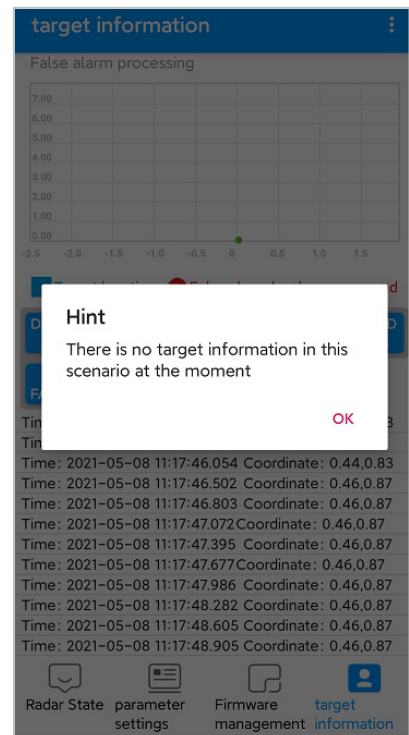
target information

False alarm processing

7.00
6.00
5.00
4.00
3.00
2.00
1.00
0.00
-2.5 -2.0 -1.5 -1.0 -0.5 0 0.5 1.0 1.5

Hint

There is no target information in this scenario at the moment

OK

Tim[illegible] 3
Tim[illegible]
Time: 2021-05-08 11:17:46.054 Coordinate: 0.44,0.83
Time: 2021-05-08 11:17:46.502 Coordinate: 0.46,0.87
Time: 2021-05-08 11:17:46.803 Coordinate: 0.46,0.87
Time: 2021-05-08 11:17:47.072 Coordinate: 0.46,0.87
Time: 2021-05-08 11:17:47.395 Coordinate: 0.46,0.87
Time: 2021-05-08 11:17:47.677 Coordinate: 0.46,0.87
Time: 2021-05-08 11:17:47.986 Coordinate: 0.46,0.87
Time: 2021-05-08 11:17:48.282 Coordinate: 0.46,0.87
Time: 2021-05-08 11:17:48.605 Coordinate: 0.46,0.87
Time: 2021-05-08 11:17:48.905 Coordinate: 0.46,0.87

Radar State
parameter settings
Firmware management
target information